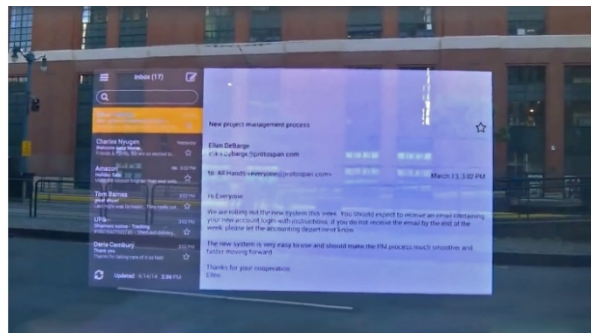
Inbox (17)

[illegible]

Charles Nyugen
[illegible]

Amazon
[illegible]

Tom Barnes
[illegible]

UPS
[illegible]

Darla Ownbury
Thank you
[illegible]

Updated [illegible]

New project management process

Ellen DeBargo
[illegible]@prototopan.com

To: All Hands <everyone@prototopan.com>

March 11, 3:32 PM

Hi Everyone

We are rolling out the new system this week. You should expect to receive an email containing your new account login with instructions. If you do not receive the email by the end of the week, please let the accounting department know.

The new system is very easy to use and should make the PM process much smoother and faster moving forward.

Thanks for your cooperation
Ellen